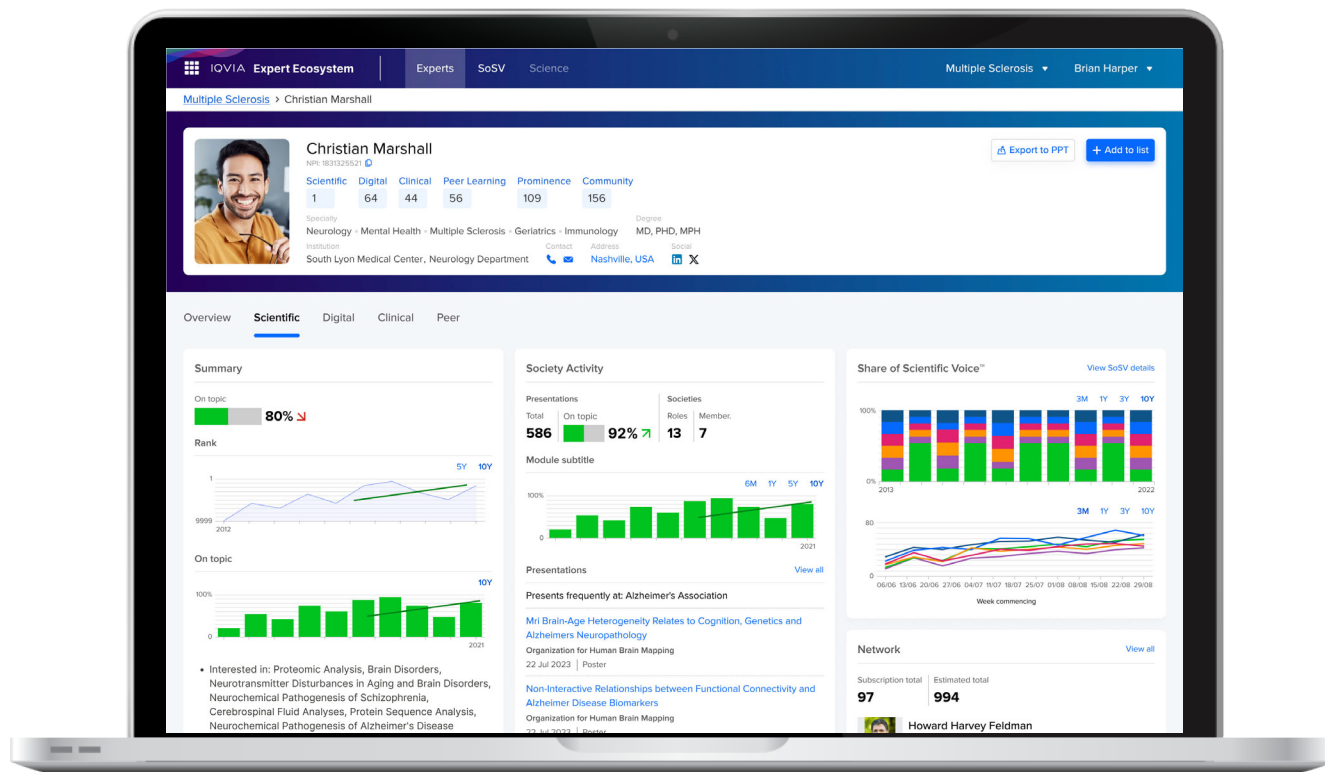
IQVIA Expert Ecosystem | Experts | SoSV | Science | Multiple Sclerosis ▾ | Brian Harper ▾

Multiple Sclerosis > Christian Marshall

Christian Marshall
NPI: 1831325521

Export to PPT | + Add to list

| Scientific | Digital | Clinical | Peer Learning | Prominence | Community |
|---|---|---|---|---|---|
| 1 | 64 | 44 | 56 | 109 | 156 |

Specialty
Neurology · Mental Health · Multiple Sclerosis · Geriatrics · Immunology

Degree
MD, PHD, MPH

Institution
South Lyon Medical Center, Neurology Department

Contact

Address
Nashville, USA

Social

Overview | Scientific | Digital | Clinical | Peer

Summary

On topic
80%

Rank
5Y 10Y
1
9999
2012

On topic
10Y
100%
0
2021

• Interested in: Proteomic Analysis, Brain Disorders, Neurotransmitter Disturbances in Aging and Brain Disorders, Neurochemical Pathogenesis of Schizophrenia, Cerebrospinal Fluid Analyses, Protein Sequence Analysis, Neurochemical Pathogenesis of Alzheimer's Disease

Society Activity

Presentations
Total 586
On topic 92%

Societies
Roles 13
Member. 7

Module subtitle
6M 1Y 5Y 10Y
100%
0
2021

Presentations
View all

Presents frequently at: Alzheimer's Association

Mri Brain-Age Heterogeneity Relates to Cognition, Genetics and Alzheimers Neuropathology
Organization for Human Brain Mapping
22 Jul 2023 | Poster

Non-Interactive Relationships between Functional Connectivity and Alzheimer Disease Biomarkers
Organization for Human Brain Mapping
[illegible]

Share of Scientific Voice™
View SoSV details
3M 1Y 3Y 10Y
100%
0%
2013
2022

3M 1Y 3Y 10Y
80
0
06/06 13/06 20/06 27/06 04/07 11/07 18/07 25/07 01/08 08/08 15/08 22/08 29/08
Week commencing

Network
View all
Subscription total 97
Estimated total 994

Howard Harvey Feldman